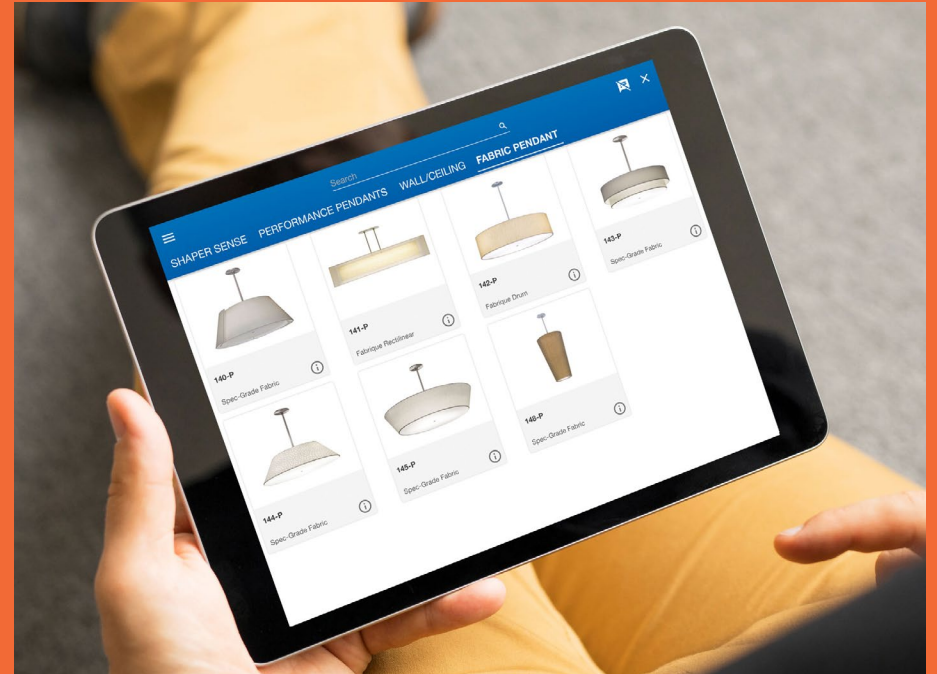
Search

SHAPER SENSE PERFORMANCE PENDANTS WALL/CEILING FABRIC PENDANT

140-P
Spec-Grade Fabric

141-P
Fabrique Rectilinear

142-P
Fabrique Drum

143-P
Spec-Grade Fabric

144-P
Spec-Grade Fabric

145-P
Spec-Grade Fabric

148-P
Spec-Grade Fabric